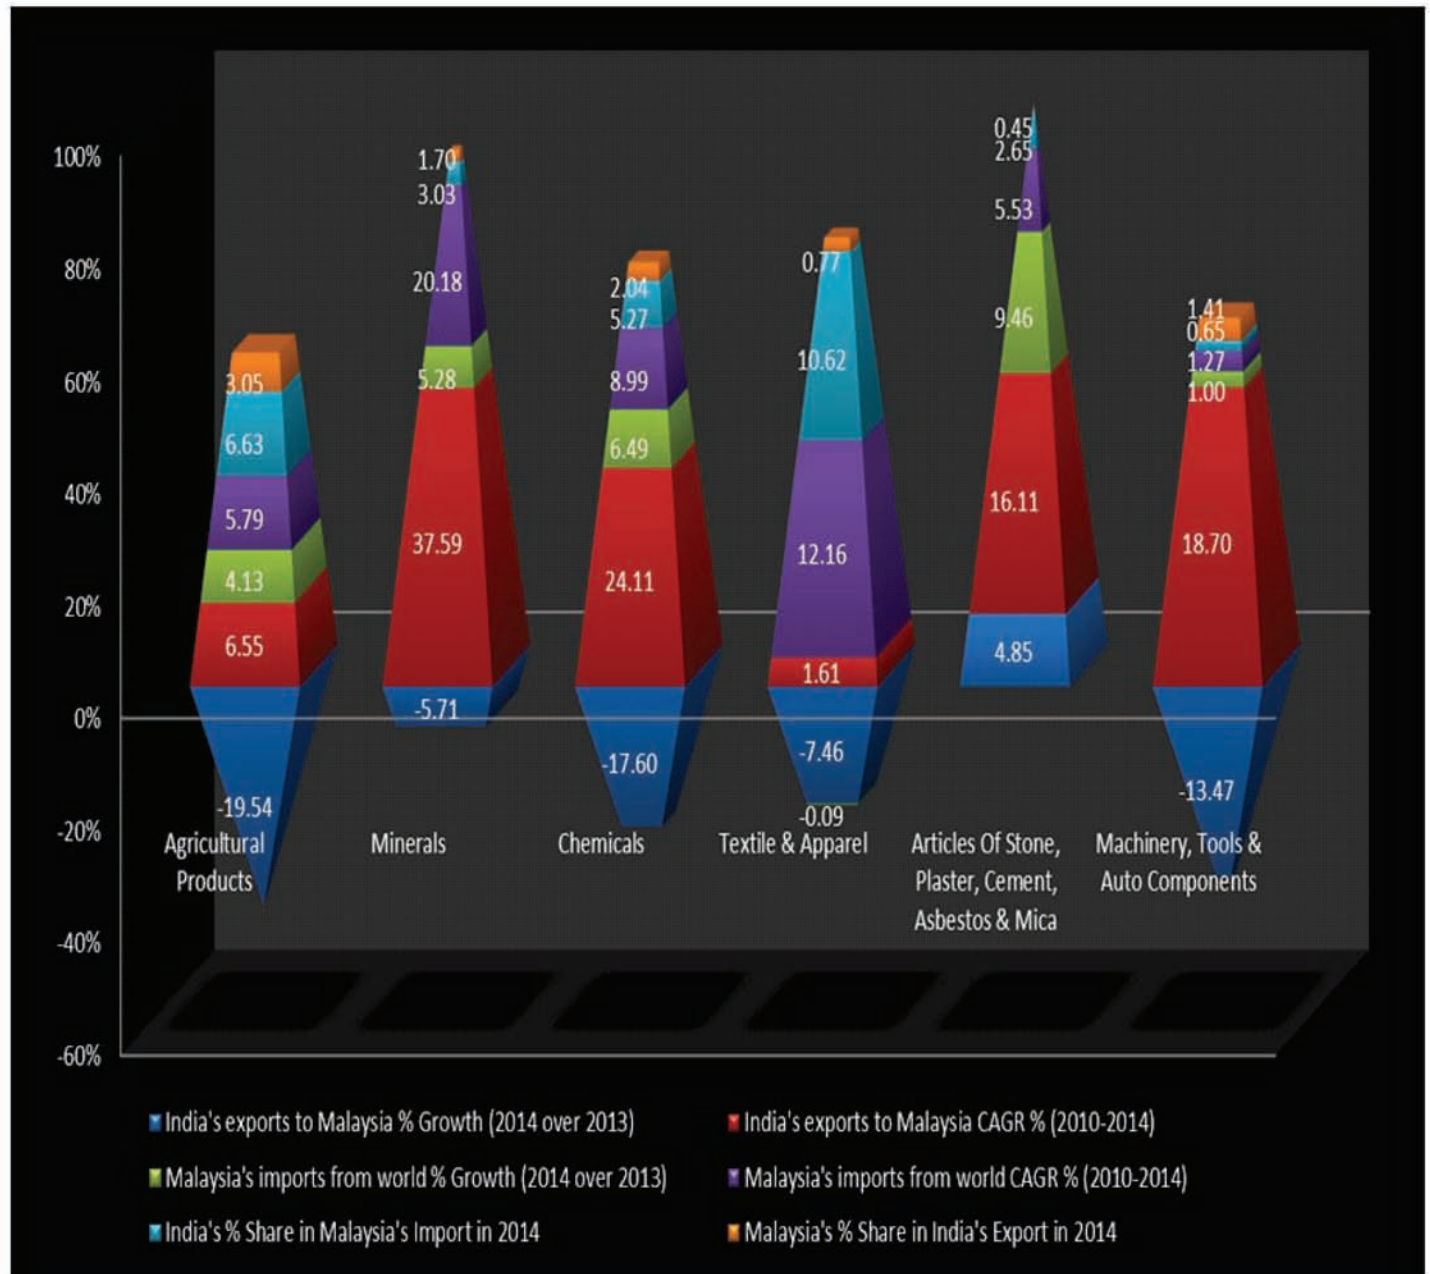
100%
80%
60%
40%
20%
0%
-20%
-40%
-60%

3.05
6.63
5.79
4.13
6.55
-19.54
Agricultural Products

1.70
3.03
20.18
5.28
37.59
-5.71
Minerals

2.04
5.27
8.99
6.49
24.11
-17.60
Chemicals

0.77
10.62
12.16
1.61
-7.46
-0.09
Textile & Apparel

0.45
2.65
5.53
9.46
16.11
4.85
Articles Of Stone, Plaster, Cement, Asbestos & Mica

1.41
0.65
1.27
1.00
18.70
-13.47
Machinery, Tools & Auto Components

India's exports to Malaysia % Growth (2014 over 2013)
India's exports to Malaysia CAGR % (2010-2014)
Malaysia's imports from world % Growth (2014 over 2013)
Malaysia's imports from world CAGR % (2010-2014)
India's % Share in Malaysia's Import in 2014
Malaysia's % Share in India's Export in 2014